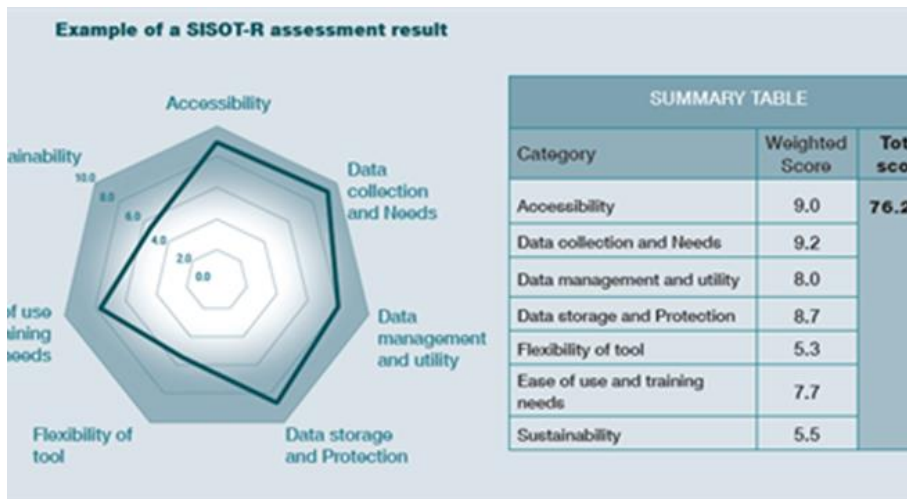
Example of a SISOT-R assessment result

Accessibility

ainability

10.0

8.0

6.0

4.0

2.0

0.0

Data collection and Needs

Data management and utility

Data storage and Protection

Flexibility of tool

of use aining eeds

| SUMMARY TABLE | | |
|---|---|---|
| Category | Weighted Score | Tot sco |
| Accessibility | 9.0 | 76.2 |
| Data collection and Needs | 9.2 | |
| Data management and utility | 8.0 | |
| Data storage and Protection | 8.7 | |
| Flexibility of tool | 5.3 | |
| Ease of use and training needs | 7.7 | |
| Sustainability | 5.5 | |